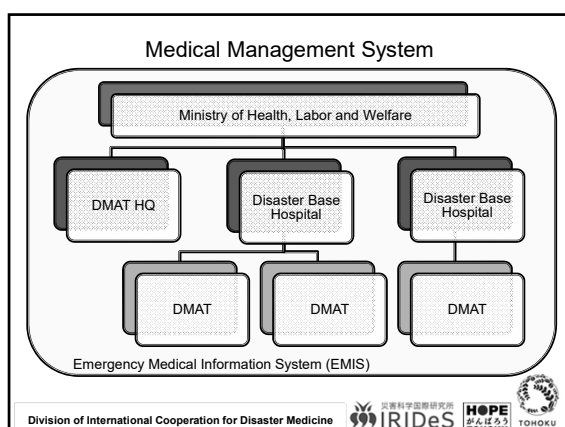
Medical Management System

Ministry of Health, Labor and Welfare

DMAT HQ

Disaster Base Hospital

Disaster Base Hospital

DMAT

DMAT

DMAT

Emergency Medical Information System (EMIS)

Division of International Cooperation for Disaster Medicine

災害科学国際研究所 IRIDeS

HOPE がんばろう

TOHOKU